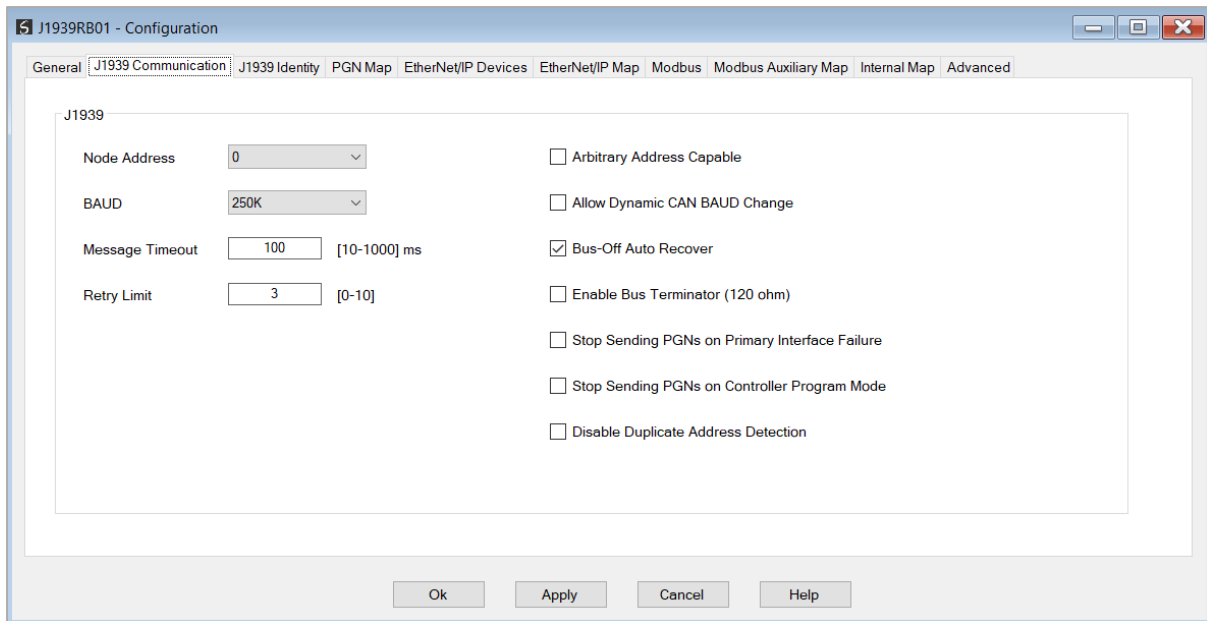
J1939RB01 - Configuration

General | J1939 Communication | J1939 Identity | PGN Map | EtherNet/IP Devices | EtherNet/IP Map | Modbus | Modbus Auxiliary Map | Internal Map | Advanced

J1939

Node Address 0

BAUD 250K

Message Timeout 100 [10-1000] ms

Retry Limit 3 [0-10]

Arbitrary Address Capable

Allow Dynamic CAN BAUD Change

Bus-Off Auto Recover

Enable Bus Terminator (120 ohm)

Stop Sending PGNs on Primary Interface Failure

Stop Sending PGNs on Controller Program Mode

Disable Duplicate Address Detection

Ok Apply Cancel Help